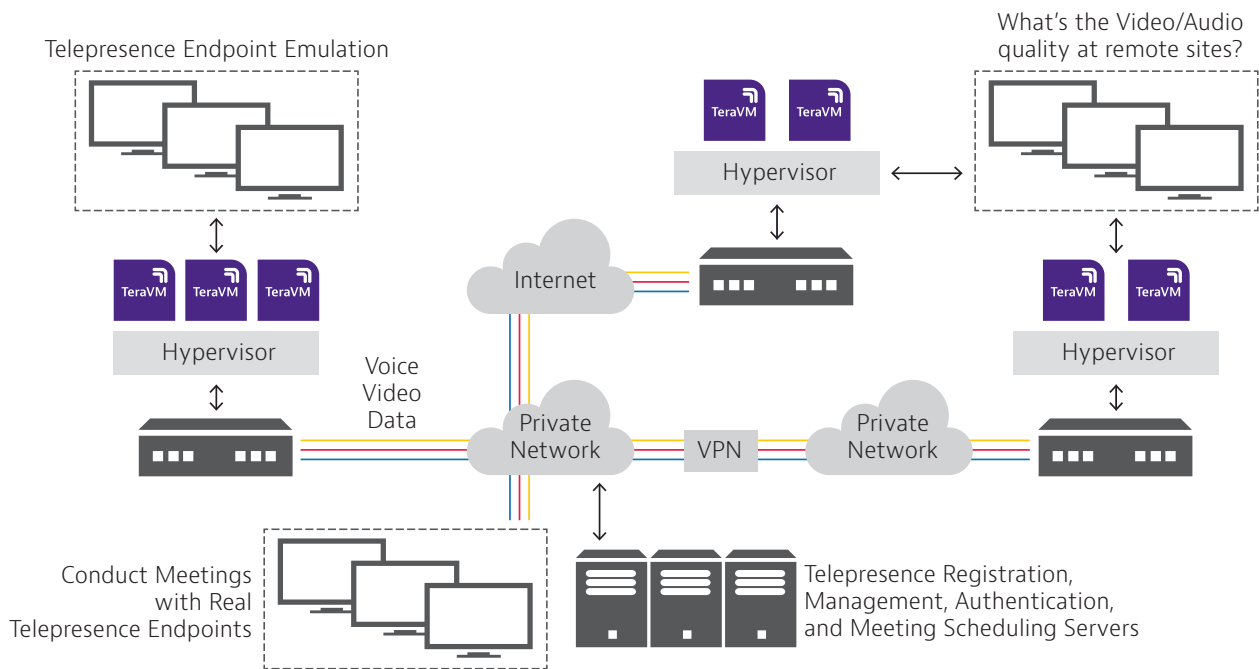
Telepresence Endpoint Emulation

TeraVM TeraVM TeraVM

Hypervisor

Voice
Video
Data

Internet

TeraVM TeraVM

Hypervisor

What's the Video/Audio quality at remote sites?

TeraVM TeraVM

Hypervisor

Private Network

VPN

Private Network

Conduct Meetings with Real Telepresence Endpoints

Telepresence Registration, Management, Authentication, and Meeting Scheduling Servers